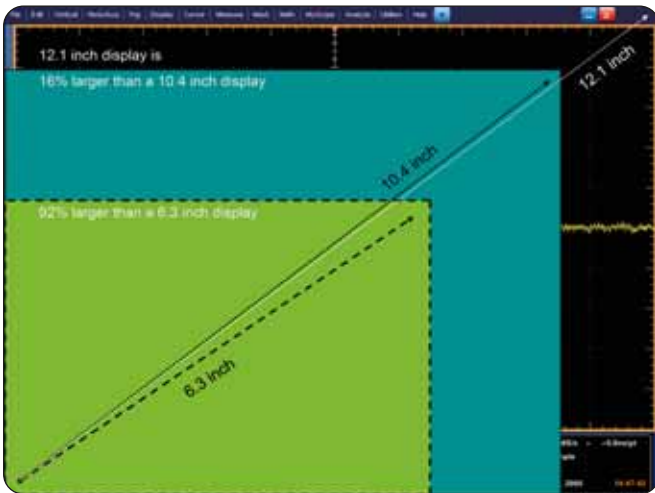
File Edit Vertical Timebase Trig Display Cursor Measure Math WaveScan Analysis Utilities Help

12.1 inch display is

16% larger than a 10.4 inch display

12.1 inch

10.4 inch

92% larger than a 6.3 inch display

6.3 inch

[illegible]